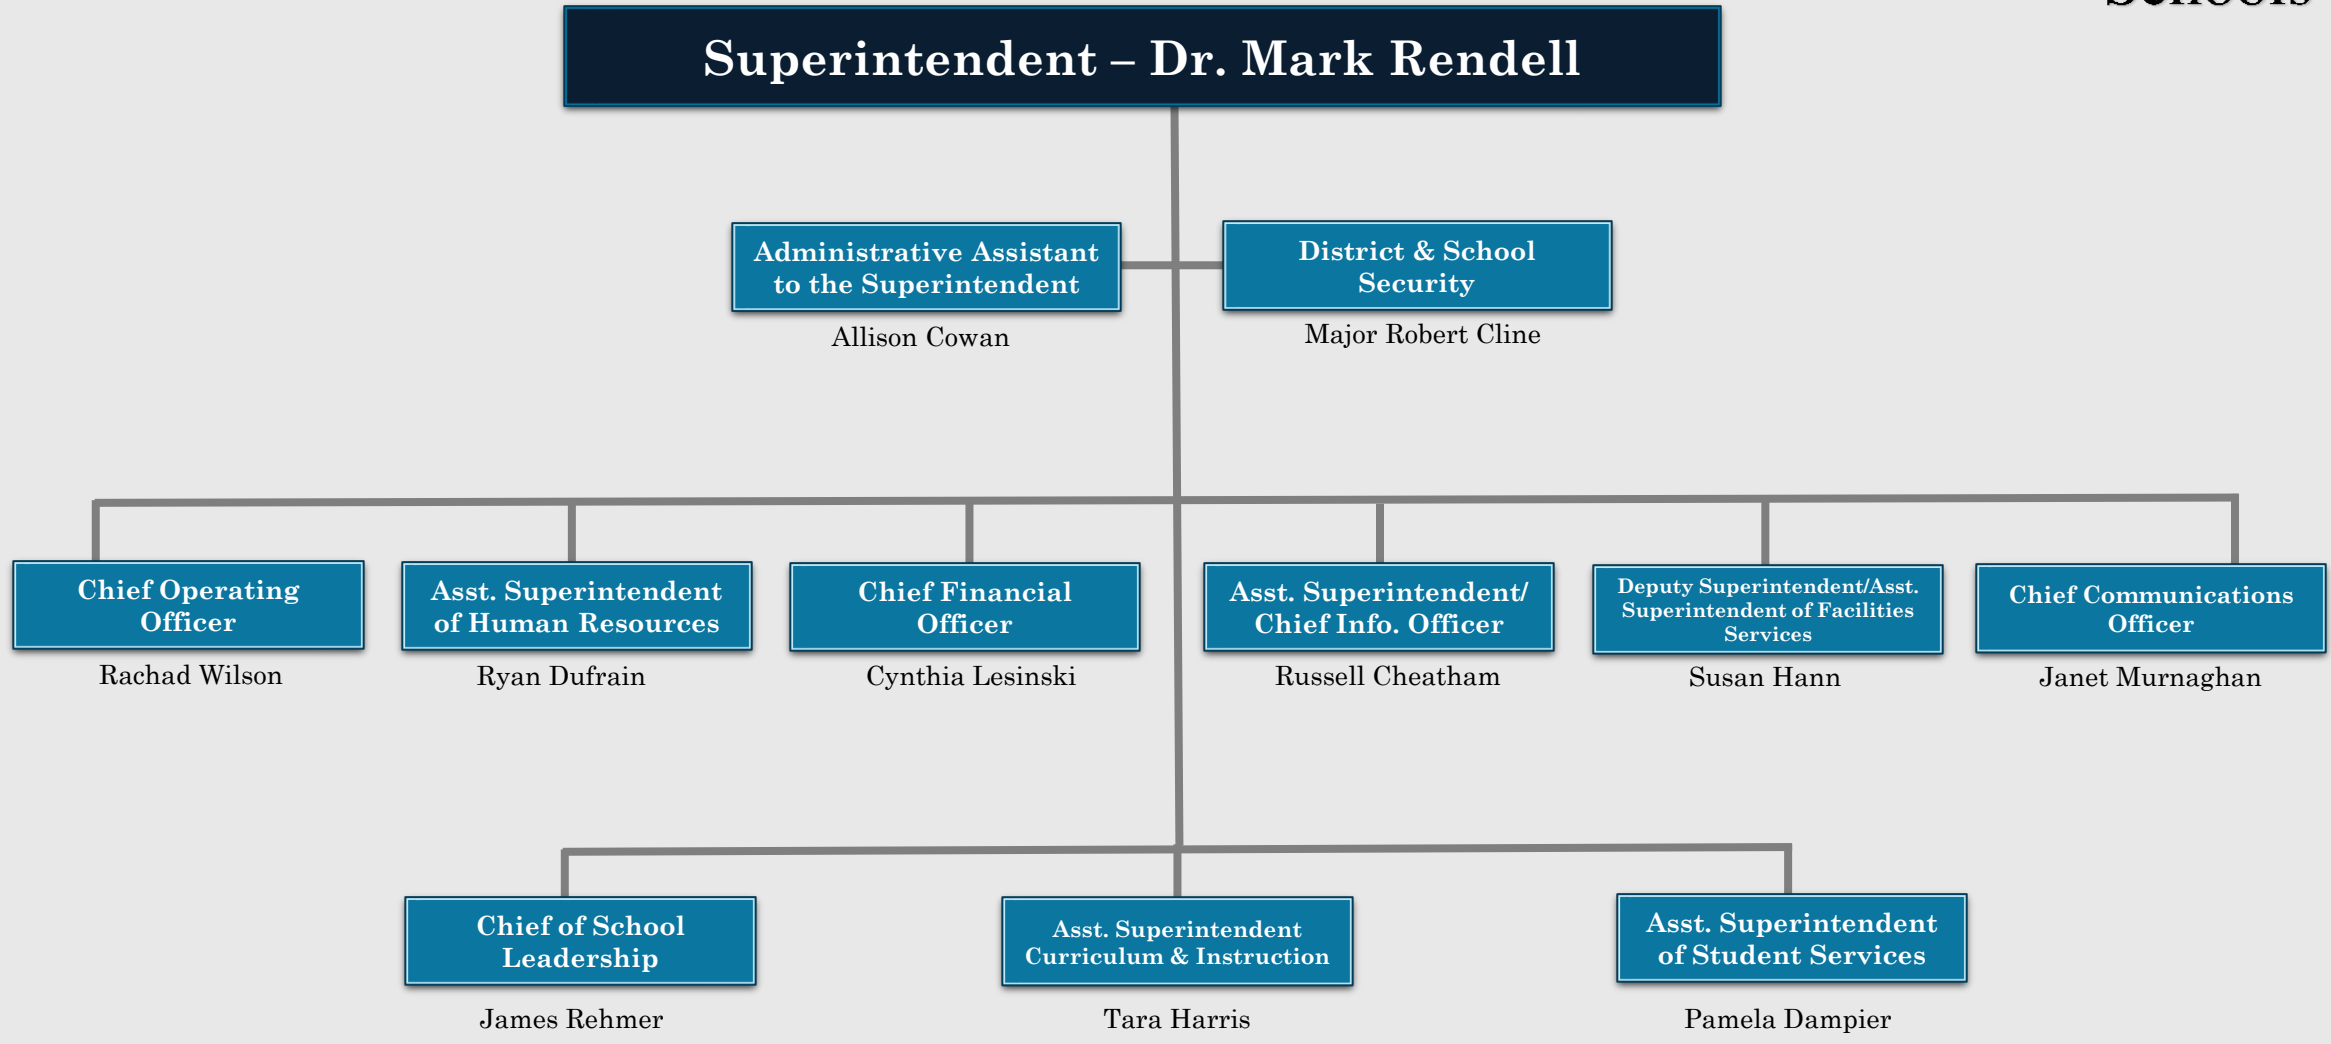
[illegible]

Superintendent – Dr. Mark Rendell

Administrative Assistant to the Superintendent
Allison Cowan

District & School Security
Major Robert Cline

Chief Operating Officer
Rachad Wilson

Asst. Superintendent of Human Resources
Ryan Dufrain

Chief Financial Officer
Cynthia Lesinski

Asst. Superintendent/ Chief Info. Officer
Russell Cheatham

Deputy Superintendent/Asst. Superintendent of Facilities Services
Susan Hann

Chief Communications Officer
Janet Murnaghan

Chief of School Leadership
James Rehmer

Asst. Superintendent Curriculum & Instruction
Tara Harris

Asst. Superintendent of Student Services
Pamela Dampier